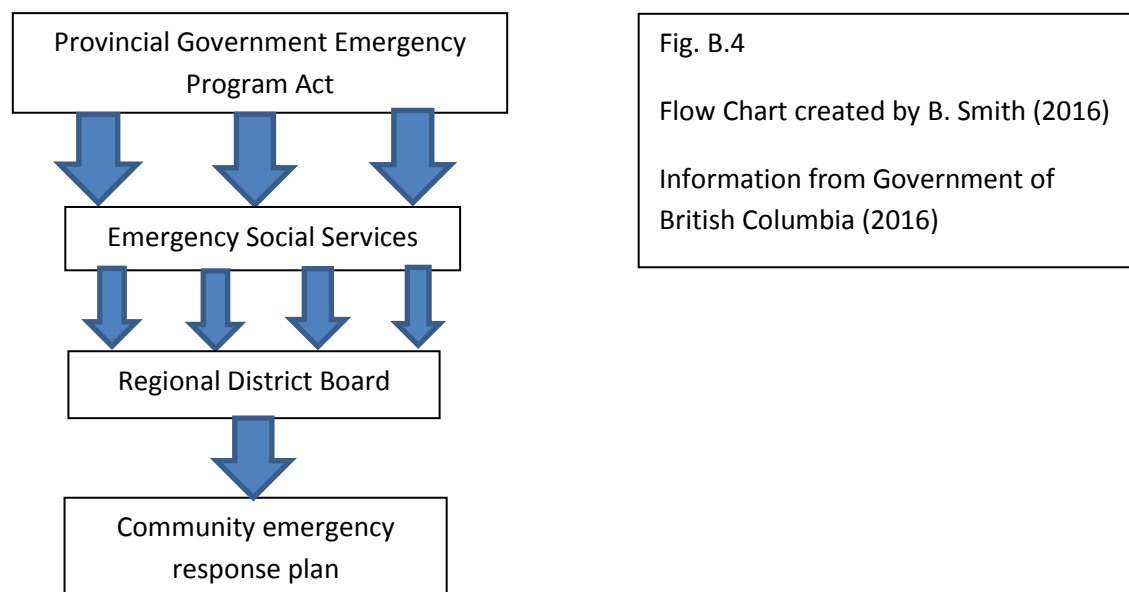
Provincial Government Emergency Program Act

Emergency Social Services

Regional District Board

Community emergency response plan

Fig. B.4

Flow Chart created by B. Smith (2016)

Information from Government of British Columbia (2016)